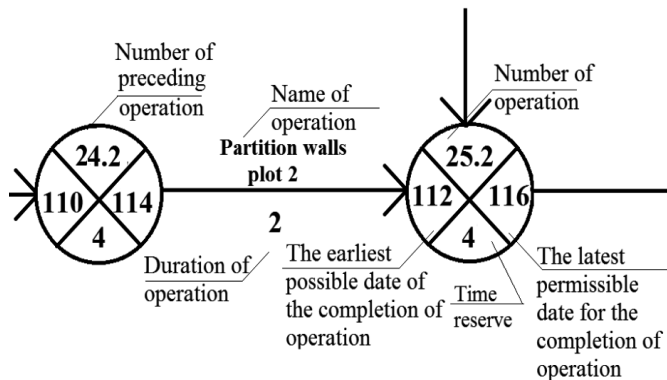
Number of preceding operation

24.2

110

114

4

Name of operation

Partition walls plot 2

2

Duration of operation

Number of operation

25.2

112

116

4

The earliest possible date of the completion of operation

Time reserve

The latest permissible date for the completion of operation